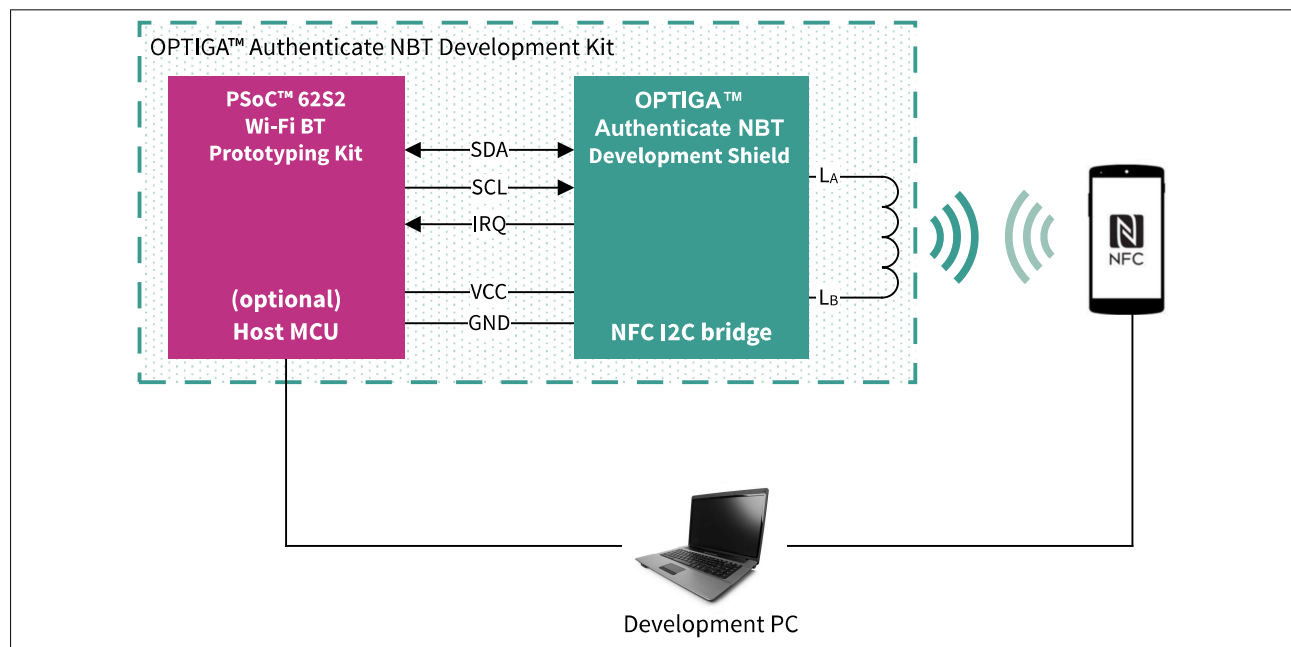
OPTIGA™ Authenticate NBT Development Kit

PSoC™ 62S2
Wi-Fi BT
Prototyping Kit

(optional)
Host MCU

SDA
SCL
IRQ
VCC
GND

OPTIGA™
Authenticate NBT
Development Shield

NFC I2C bridge

$L_A$
$L_B$

NFC

Development PC